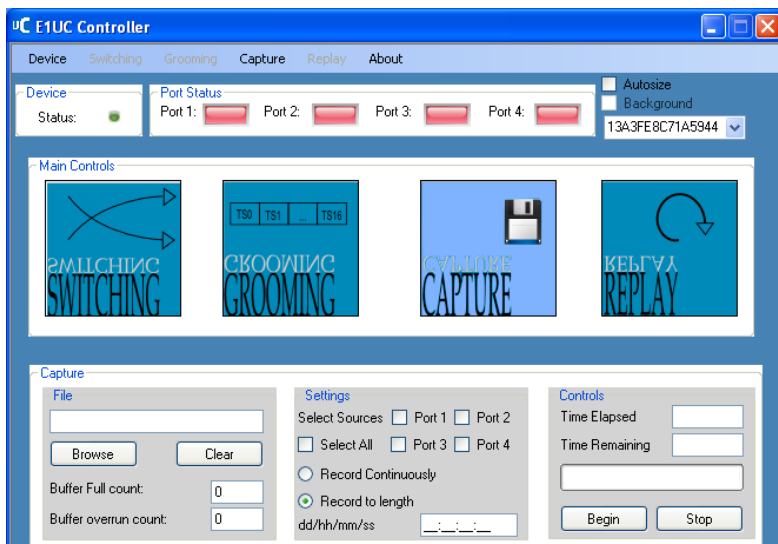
uC E1UC Controller

Device Switching Grooming Capture Replay About

Device
Status:

Port Status
Port 1: Port 2: Port 3: Port 4:

Autosize
Background
13A3FE8C71A5944

Main Controls

SWITCHING

TS0 TS1 ... TS16
GROOMING

CAPTURE

REPLAY

Capture
File
Browse Clear
Buffer Full count: 0
Buffer overrun count: 0

Settings
Select Sources Port 1 Port 2
Select All Port 3 Port 4
Record Continuously
Record to length
dd/hh/mm/ss __:__:__:__

Controls
Time Elapsed
Time Remaining
Begin Stop